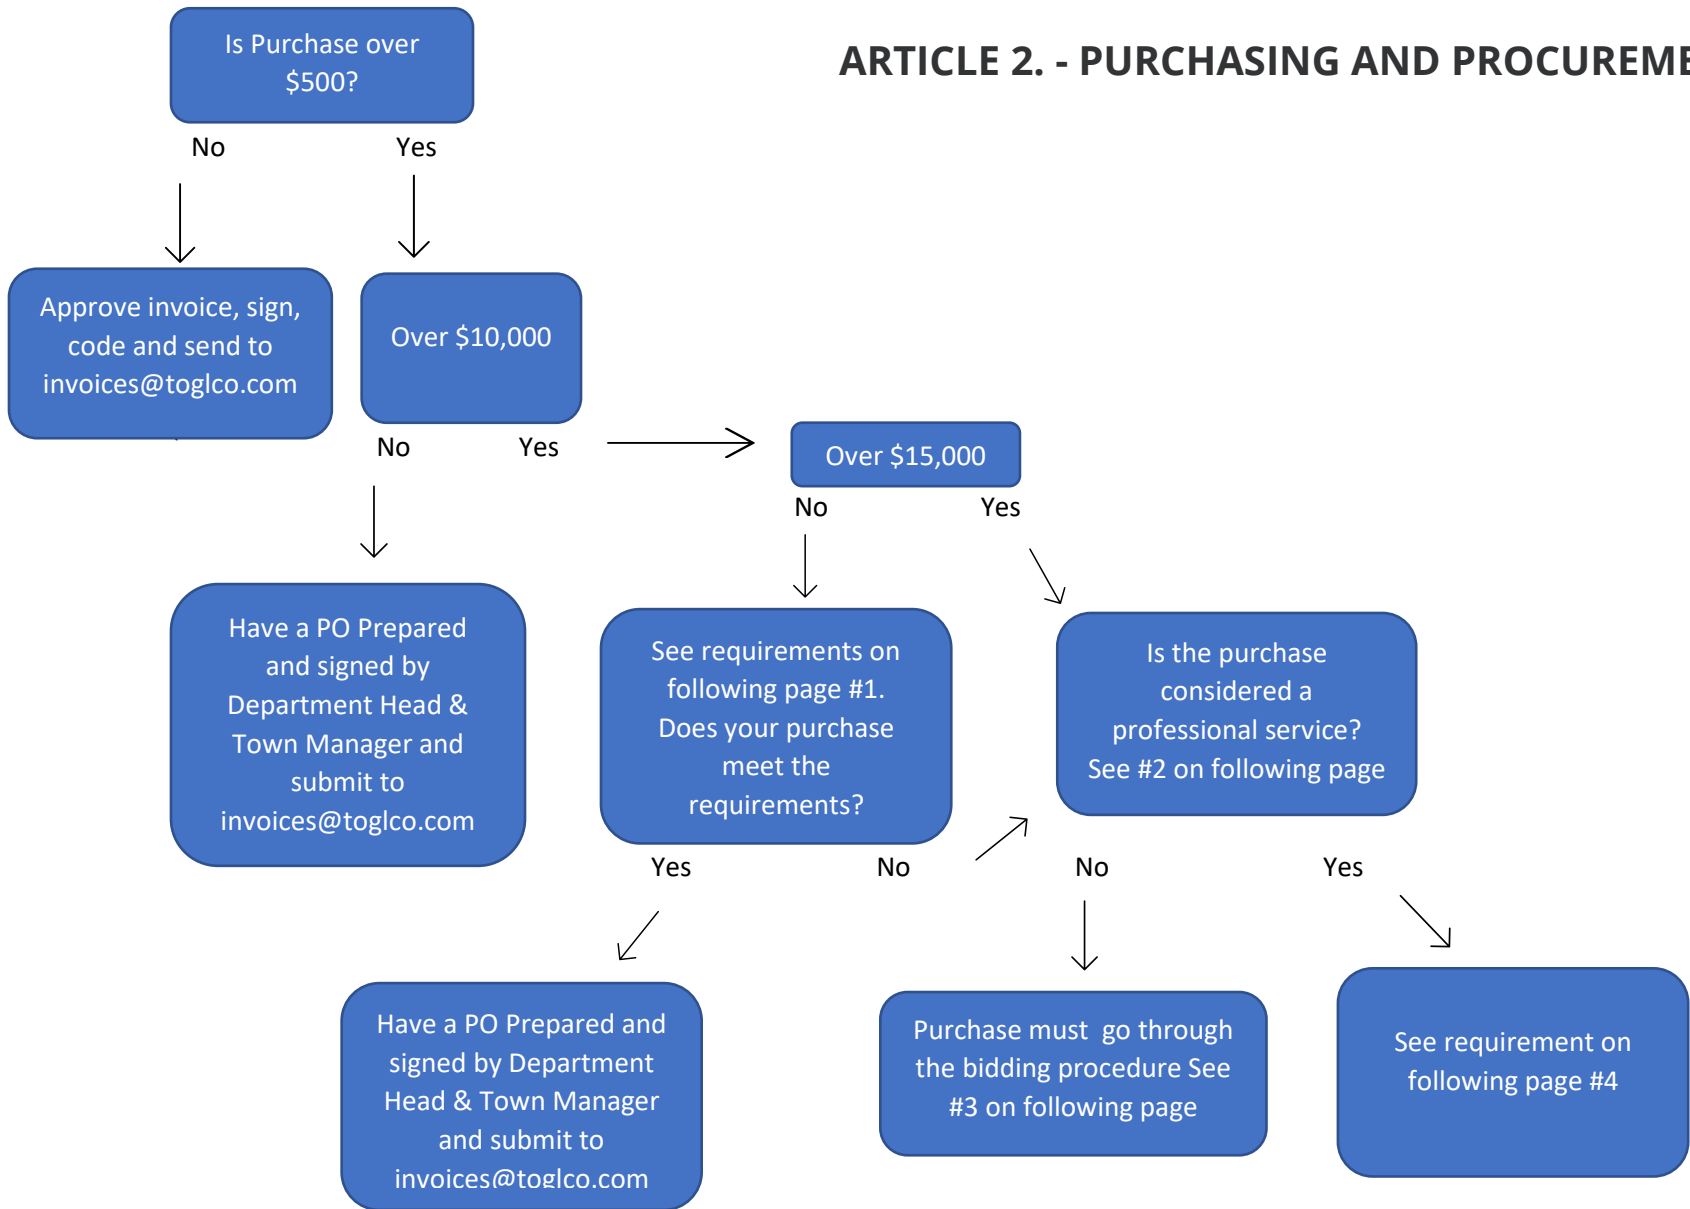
ARTICLE 2. - PURCHASING AND PROCUREME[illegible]

Is Purchase over $500?

No

Yes

Approve invoice, sign, code and send to invoices@toglco.com

Over $10,000

No

Yes

Over $15,000

No

Yes

Have a PO Prepared and signed by Department Head & Town Manager and submit to invoices@toglco.com

See requirements on following page #1. Does your purchase meet the requirements?

Is the purchase considered a professional service? See #2 on following page

Yes

No

No

Yes

Have a PO Prepared and signed by Department Head & Town Manager and submit to invoices@toglco.com

Purchase must go through the bidding procedure See #3 on following page

See requirement on following page #4